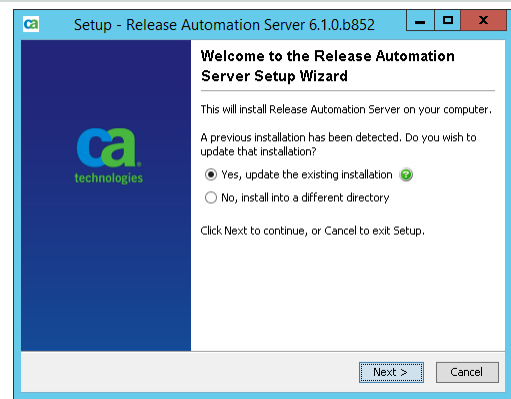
ca Setup - Release Automation Server 6.1.0.b852

ca technologies

Welcome to the Release Automation Server Setup Wizard

This will install Release Automation Server on your computer.

A previous installation has been detected. Do you wish to update that installation?

Yes, update the existing installation

No, install into a different directory

Click Next to continue, or Cancel to exit Setup.

Next > Cancel